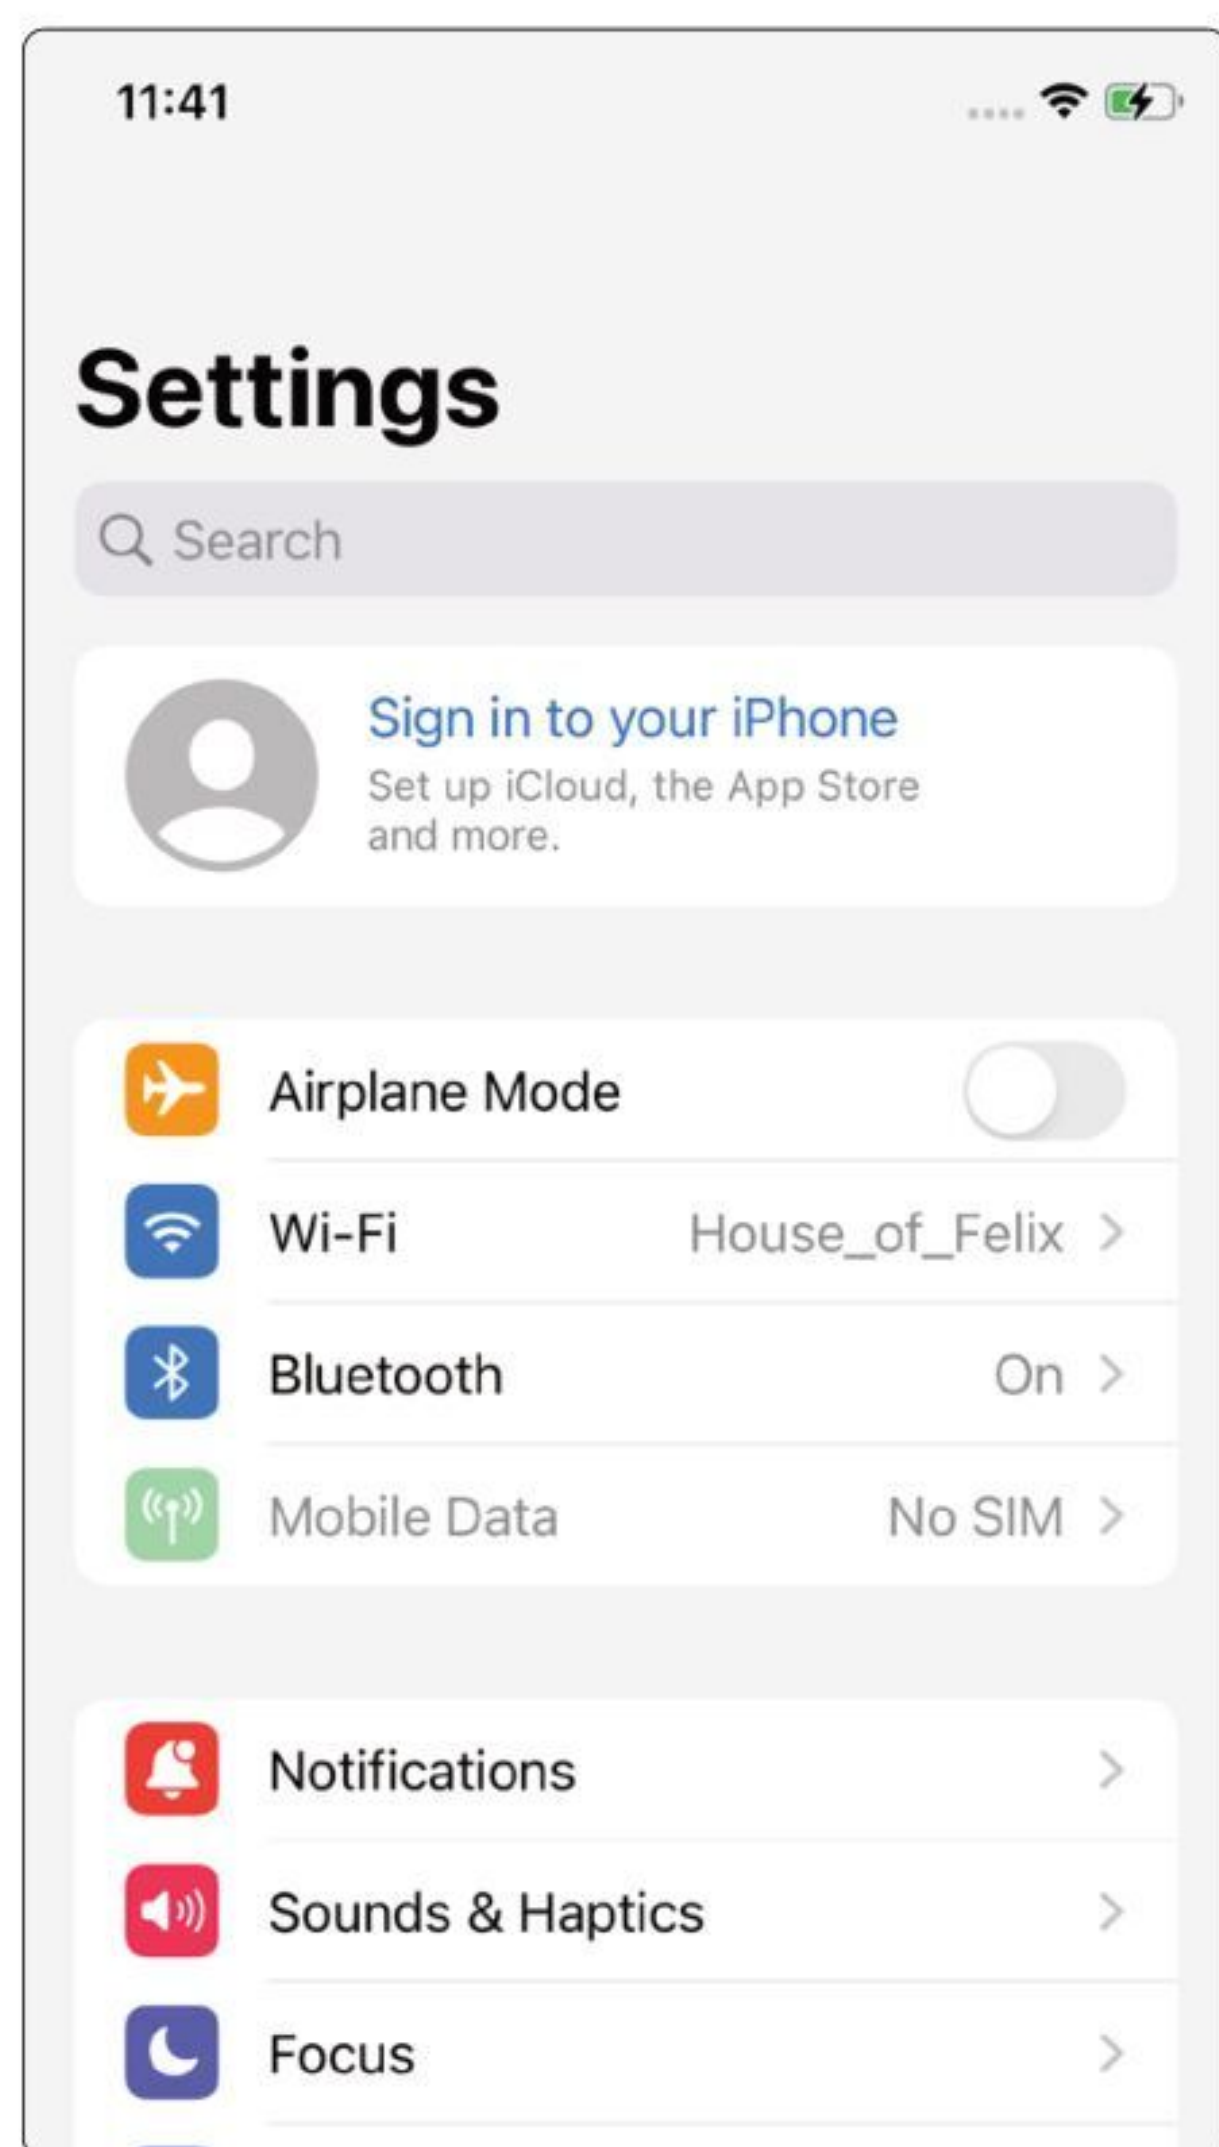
11:41

Settings

Search

Sign in to your iPhone
Set up iCloud, the App Store and more.

Airplane Mode

Wi-Fi House_of_Felix >

Bluetooth On >

Mobile Data No SIM >

Notifications >

Sounds & Haptics >

Focus >